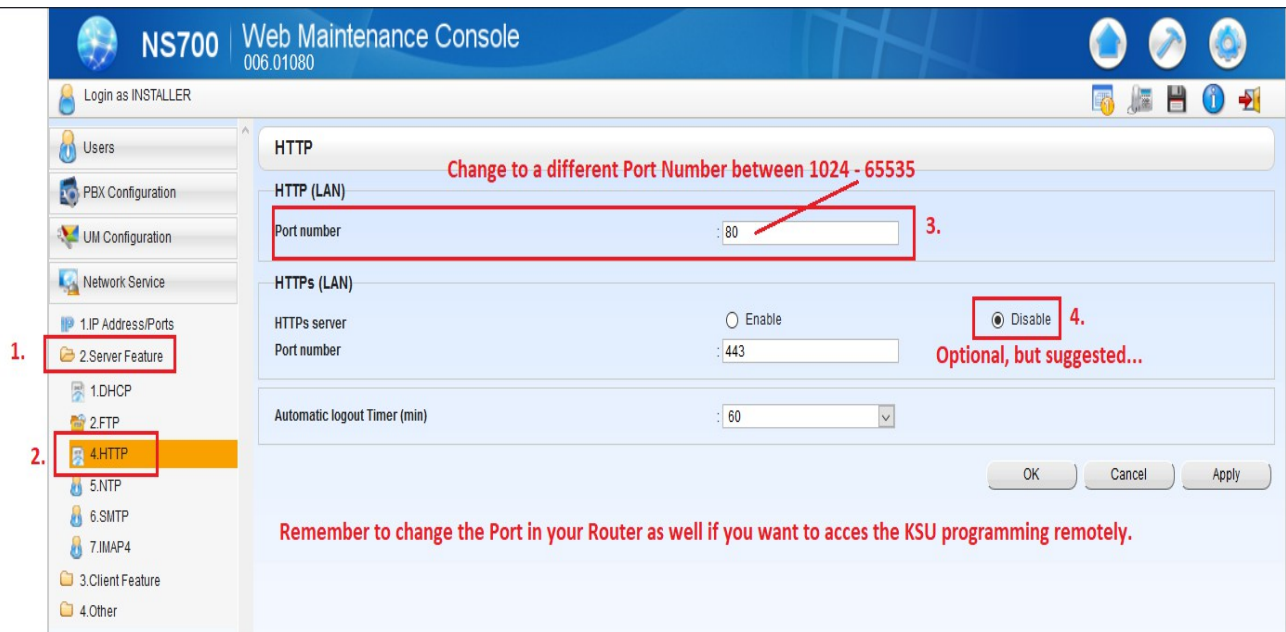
NS700 | Web Maintenance Console
006.01080

Login as INSTALLER

Users
PBX Configuration
UM Configuration
Network Service
1.IP Address/Ports
1. 2.Server Feature
1.DHCP
2.FTP
2. 4.HTTP
5.NTP
6.SMTP
7.IMAP4
3.Client Feature
4.Other

HTTP
Change to a different Port Number between 1024 - 65535
HTTP (LAN)
Port number : 80 3.
HTTPs (LAN)
HTTPs server Enable Disable 4.
Port number : 443
Optional, but suggested...
Automatic logout Timer (min) : 60
OK Cancel Apply

Remember to change the Port in your Router as well if you want to acces the KSU programming remotely.